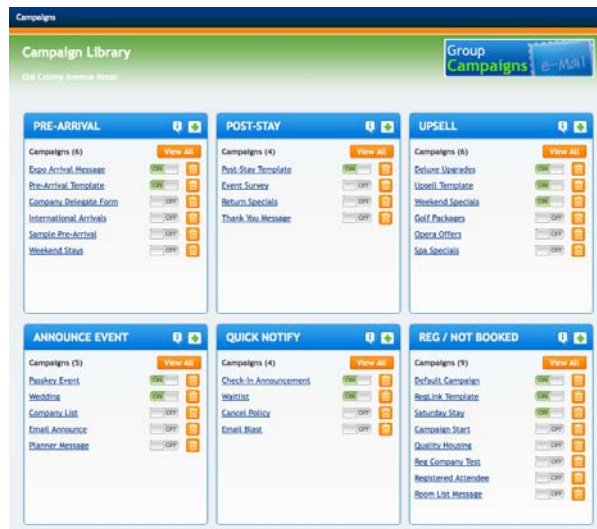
Campaigns

Campaign Library

Old Colony Avenue Hotel

Group Campaigns e-Mail

PRE-ARRIVAL

Campaigns (6) View All

Expo Arrival Message ON
Pre-Arrival Template ON
Company Delegate Form OFF
International Arrivals OFF
Sample Pre-Arrival OFF
Weekend Stays OFF

POST-STAY

Campaigns (4) View All

Post-Stay Template ON
Event Survey OFF
Return Specials OFF
Thank You Message OFF

UPSELL

Campaigns (6) View All

Deluxe Upgrades ON
Upsell Template ON
Weekend Specials ON
Golf Packages OFF
Opera Offers OFF
Spa Specials OFF

ANNOUNCE EVENT

Campaigns (5) View All

Passkey Event ON
Wedding ON
Company List OFF
Email Announce OFF
Planner Message OFF

QUICK NOTIFY

Campaigns (4) View All

Check-In Announcement ON
Waitlist ON
Cancel Policy OFF
Email Blast OFF

REG / NOT BOOKED

Campaigns (9) View All

Default Campaign ON
RegLink Template ON
Saturday Stay ON
Campaign Start OFF
Quality Housing OFF
Reg Company Test OFF
Registered Attendee OFF
Room List Message OFF